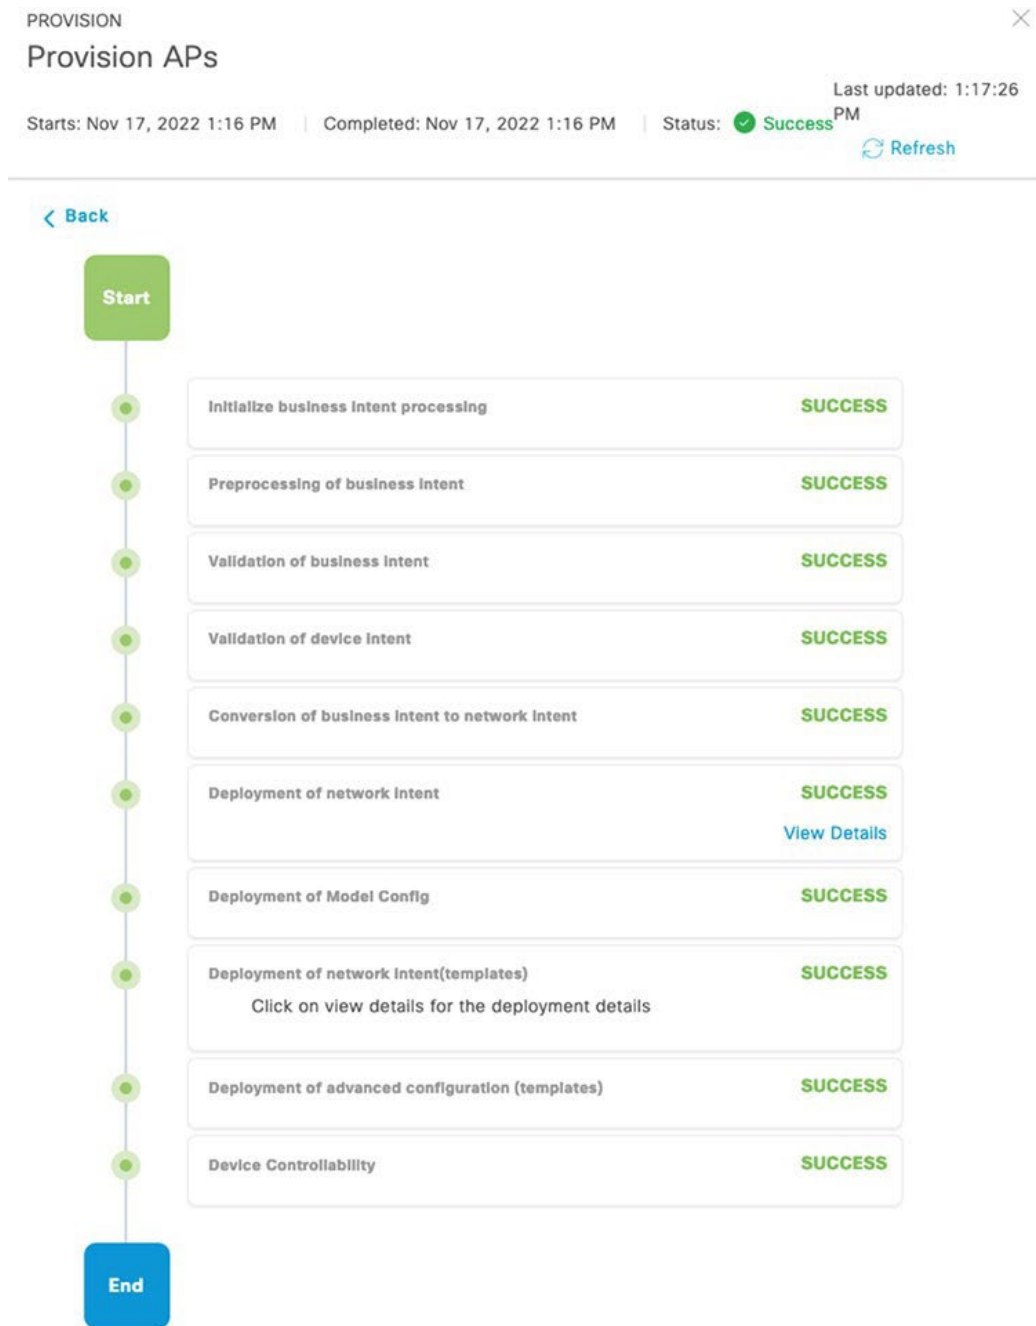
PROVISION

Provision APs

Starts: Nov 17, 2022 1:16 PM | Completed: Nov 17, 2022 1:16 PM | Status: Success

Last updated: 1:17:26 PM

Refresh

Back

Start

Initialize business intent processing SUCCESS

Preprocessing of business intent SUCCESS

Validation of business intent SUCCESS

Validation of device intent SUCCESS

Conversion of business intent to network intent SUCCESS

Deployment of network intent SUCCESS

View Details

Deployment of Model Config SUCCESS

Deployment of network intent(templates) SUCCESS

Click on view details for the deployment details

Deployment of advanced configuration (templates) SUCCESS

Device Controllability SUCCESS

End